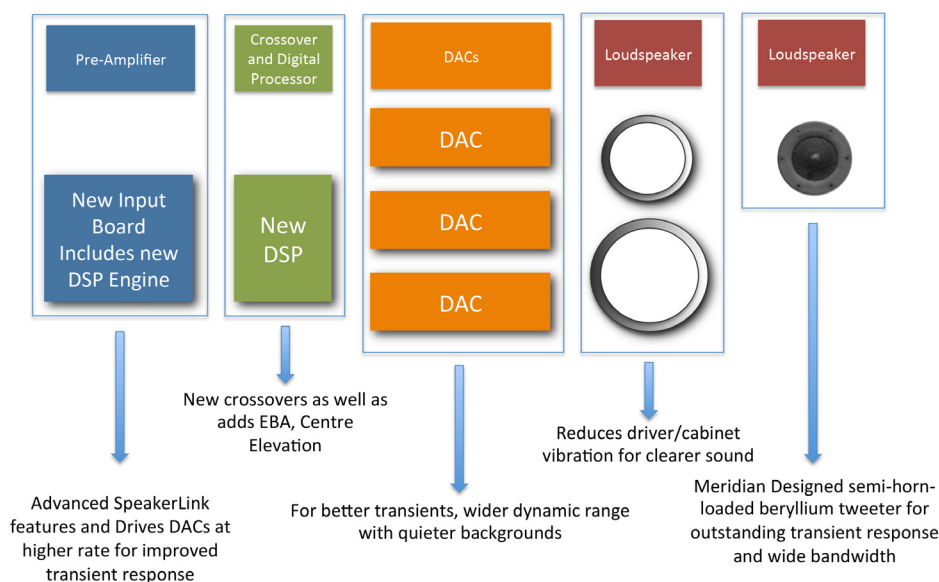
Pre-Amplifier

New Input Board Includes new DSP Engine

Crossover and Digital Processor

New DSP

DACs

DAC

DAC

DAC

Loudspeaker

Loudspeaker

Advanced SpeakerLink features and Drives DACs at higher rate for improved transient response

New crossovers as well as adds EBA, Centre Elevation

For better transients, wider dynamic range with quieter backgrounds

Reduces driver/cabinet vibration for clearer sound

Meridian Designed semi-horn-loaded beryllium tweeter for outstanding transient response and wide bandwidth